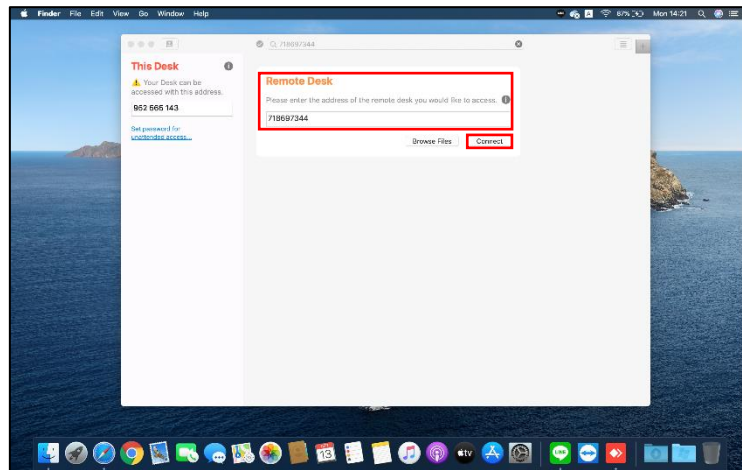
Finder File Edit View Go Window Help

87% Mon 14:21

718697344

This Desk

Your Desk can be accessed with this address.

952 565 143

Set password for unattended access...

Remote Desk

Please enter the address of the remote desk you would like to access.

718697344

Browse Files

Connect

13

tv